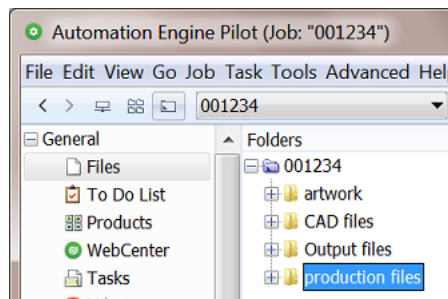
Automation Engine Pilot (Job: "001234")

File Edit View Go Job Task Tools Advanced Hel

001234

General

Files

To Do List

Products

WebCenter

Tasks

Folders

001234

artwork

CAD files

Output files

production files